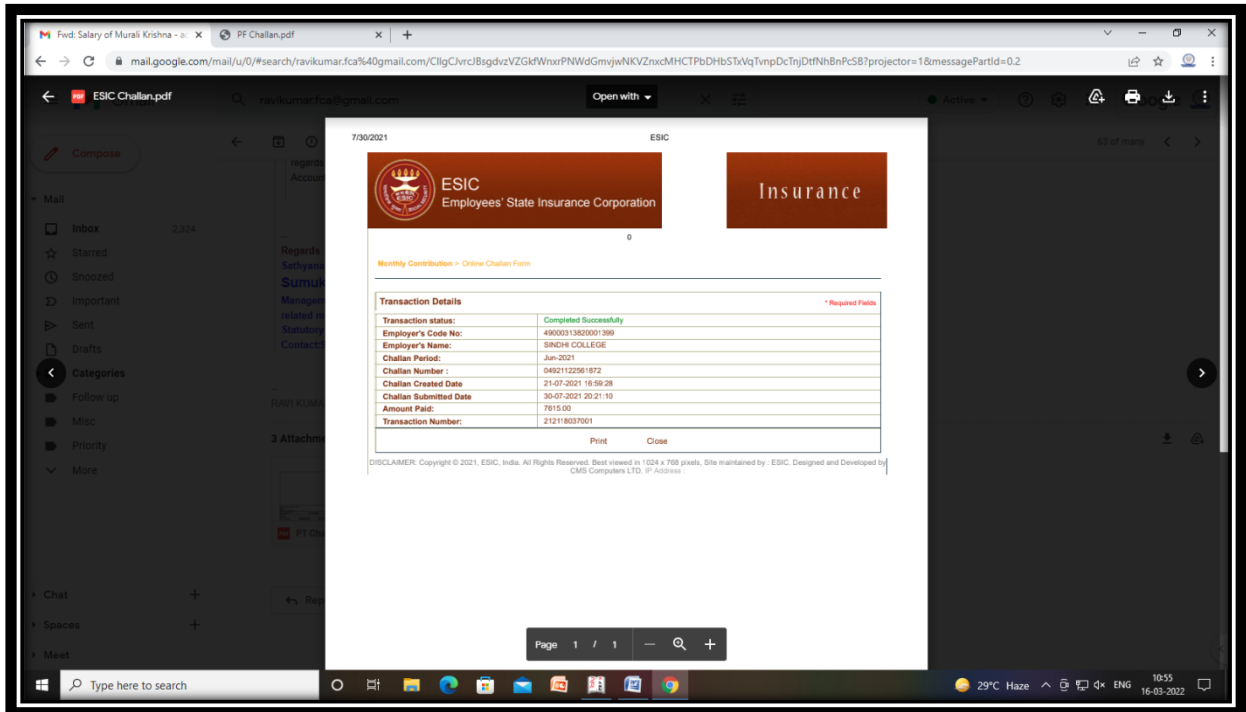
Fwd: Salary of Murali Krishna - ac ×
PF Challan.pdf ×
+
mail.google.com/mail/u/0/#search/ravikumar.fca%40gmail.com/CllgCJvrcJBsgdvzVZGkfWnxrPNWdGmvjwNKVZnxcMHCTPbDHbSTxVqTvnpDcTnjDtfNhBnPcSB?projector=1&messagePartId=0.2

ESIC Challan.pdf
ravikumar.fca@gmail.com
Open with
Active
63 of many

Compose
Mail
Inbox 2,324
Starred
Snoozed
Important
Sent
Drafts
Categories
Follow up
Misc
Priority
More
Chat
Spaces
Meet

regards
Account
Regards
Sathyana
Sumuk
Managem
related m
Statutory
Contact:
RAVI KUMA
3 Attachm
PF Cha
Rep

7/30/2021 ESIC

ESIC
Employees' State Insurance Corporation
Insurance

0

Monthly Contribution > Online Challan Form

Transaction Details
* Required Fields

| | |
|---|---|
| Transaction status: | Completed Successfully |
| Employer's Code No: | 49000313820001399 |
| Employer's Name: | SINDHI COLLEGE |
| Challan Period: | Jun-2021 |
| Challan Number : | 04921122561872 |
| Challan Created Date | 21-07-2021 16:59:28 |
| Challan Submitted Date | 30-07-2021 20:21:10 |
| Amount Paid: | 7615.00 |
| Transaction Number: | 212118037001 |

Print Close

DISCLAIMER: Copyright © 2021, ESIC, India. All Rights Reserved. Best viewed in 1024 x 768 pixels, Site maintained by : ESIC. Designed and Developed by CMS Computers LTD. IP Address :

Page 1 / 1

Type here to search
29°C Haze ENG 10:55 16-03-2022